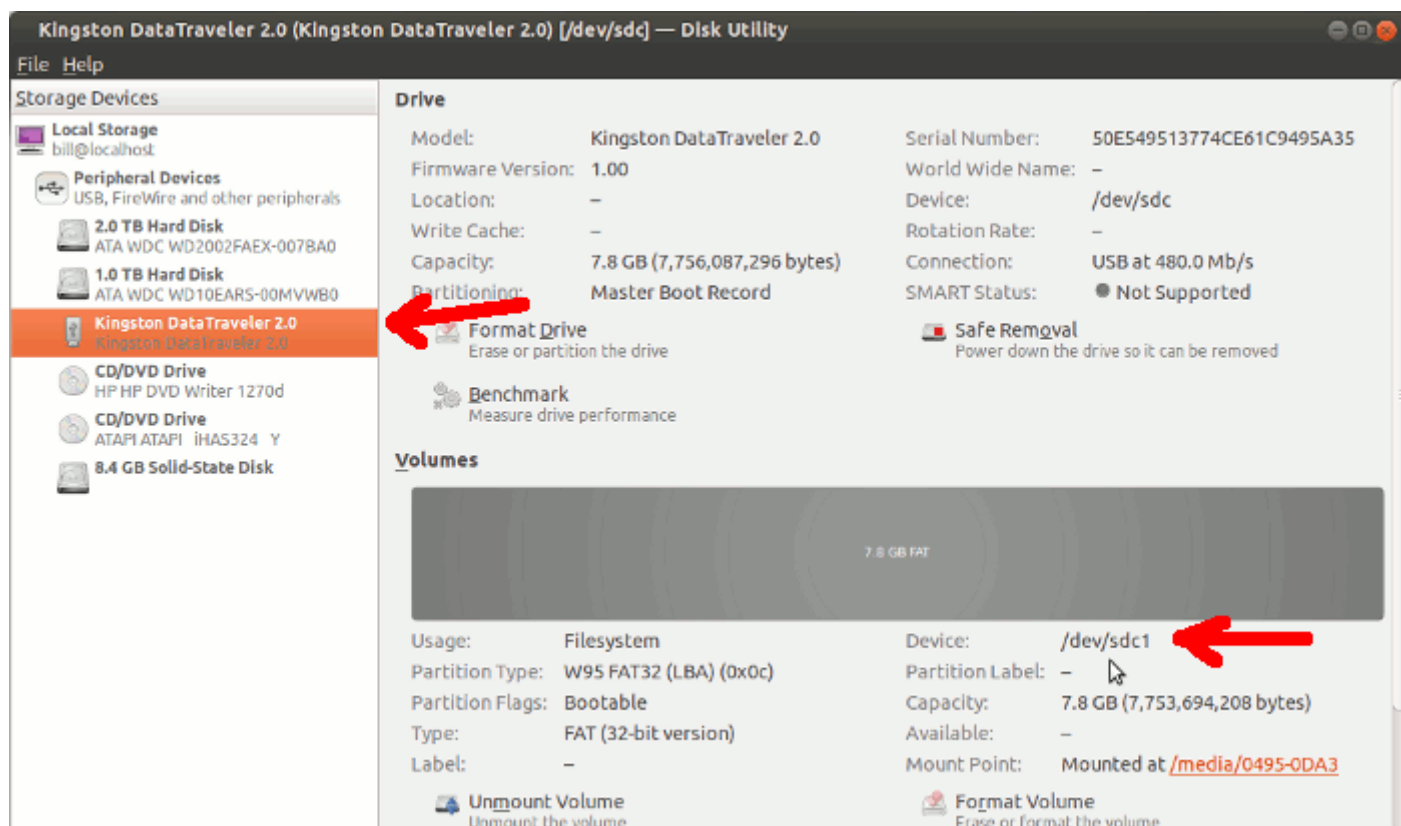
Kingston DataTraveler 2.0 (Kingston DataTraveler 2.0) [/dev/sdc] — Disk Utility

File Help

Storage Devices

Local Storage
bill@localhost

Peripheral Devices
USB, FireWire and other peripherals

2.0 TB Hard Disk
ATA WDC WD2002FAEX-007BA0

1.0 TB Hard Disk
ATA WDC WD10EARS-00MVWB0

Kingston DataTraveler 2.0
Kingston DataTraveler 2.0

CD/DVD Drive
HP HP DVD Writer 1270d

CD/DVD Drive
ATAPI ATAPI iHAS324 Y

8.4 GB Solid-State Disk

Drive

| | | | |
|---|---|---|---|
| Model: | Kingston DataTraveler 2.0 | Serial Number: | 50E549513774CE61C9495A35 |
| Firmware Version: | 1.00 | World Wide Name: | – |
| Location: | – | Device: | /dev/sdc |
| Write Cache: | – | Rotation Rate: | – |
| Capacity: | 7.8 GB (7,756,087,296 bytes) | Connection: | USB at 480.0 Mb/s |
| Partitioning: | Master Boot Record | SMART Status: | Not Supported |

Format Drive
Erase or partition the drive

Safe Removal
Power down the drive so it can be removed

Benchmark
Measure drive performance

Volumes

7.8 GB FAT

| | | | |
|---|---|---|---|
| Usage: | Filesystem | Device: | /dev/sdc1 |
| Partition Type: | W95 FAT32 (LBA) (0x0c) | Partition Label: | – |
| Partition Flags: | Bootable | Capacity: | 7.8 GB (7,753,694,208 bytes) |
| Type: | FAT (32-bit version) | Available: | – |
| Label: | – | Mount Point: | Mounted at /media/0495-0DA3 |

Unmount Volume
Unmount the volume

Format Volume
Erase or format the volume